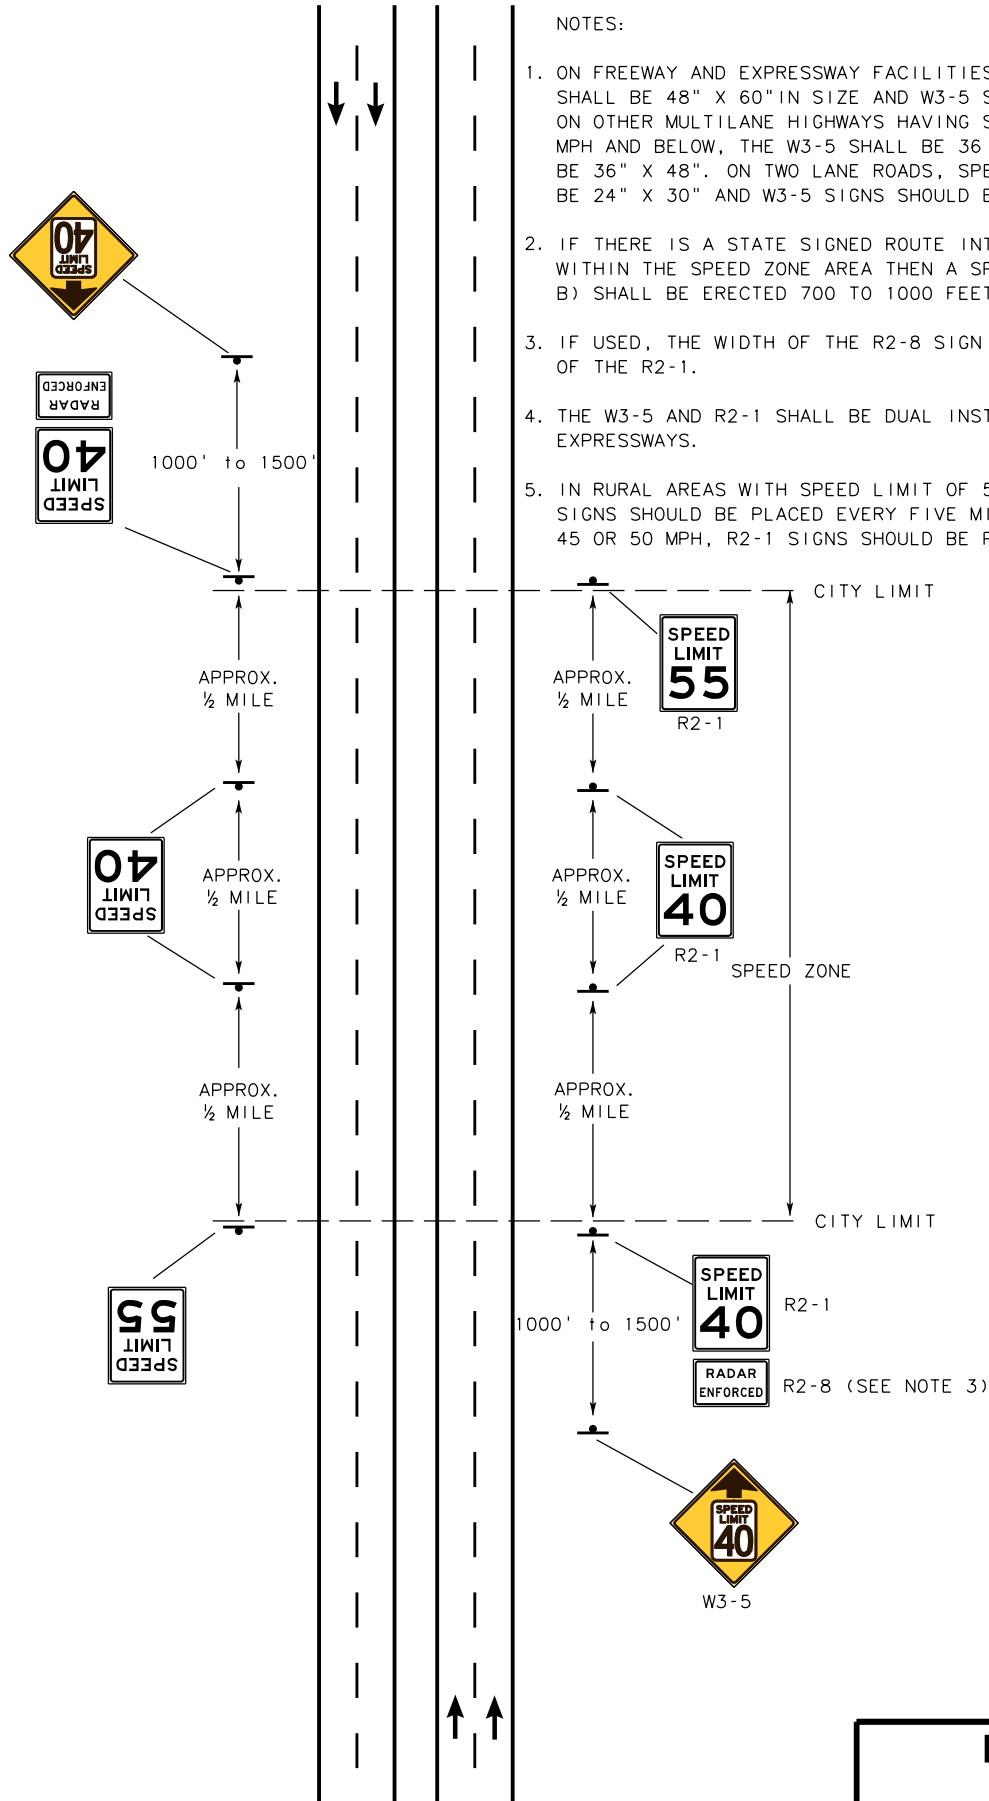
NOTES:

1. ON FREEWAY AND EXPRESSWAY FACILITIES SHALL BE 48" X 60" IN SIZE AND W3-5 S ON OTHER MULTILANE HIGHWAYS HAVING S MPH AND BELOW, THE W3-5 SHALL BE 36 BE 36" X 48". ON TWO LANE ROADS, SPE BE 24" X 30" AND W3-5 SIGNS SHOULD B

2. IF THERE IS A STATE SIGNED ROUTE INT WITHIN THE SPEED ZONE AREA THEN A SP B) SHALL BE ERECTED 700 TO 1000 FEET

3. IF USED, THE WIDTH OF THE R2-8 SIGN OF THE R2-1.

4. THE W3-5 AND R2-1 SHALL BE DUAL INST EXPRESSWAYS.

5. IN RURAL AREAS WITH SPEED LIMIT OF 5 SIGNS SHOULD BE PLACED EVERY FIVE MI 45 OR 50 MPH, R2-1 SIGNS SHOULD BE F

SPEED LIMIT 40

RADAR ENFORCED

SPEED LIMIT 40

1000' to 1500'

CITY LIMIT

APPROX. ½ MILE

APPROX. ½ MILE

SPEED LIMIT 55

R2-1

SPEED LIMIT 40

APPROX. ½ MILE

APPROX. ½ MILE

SPEED LIMIT 40

R2-1

SPEED ZONE

APPROX. ½ MILE

APPROX. ½ MILE

CITY LIMIT

SPEED LIMIT 55

SPEED LIMIT 40

R2-1

1000' to 1500'

RADAR ENFORCED

R2-8 (SEE NOTE 3)

SPEED LIMIT 40

W3-5